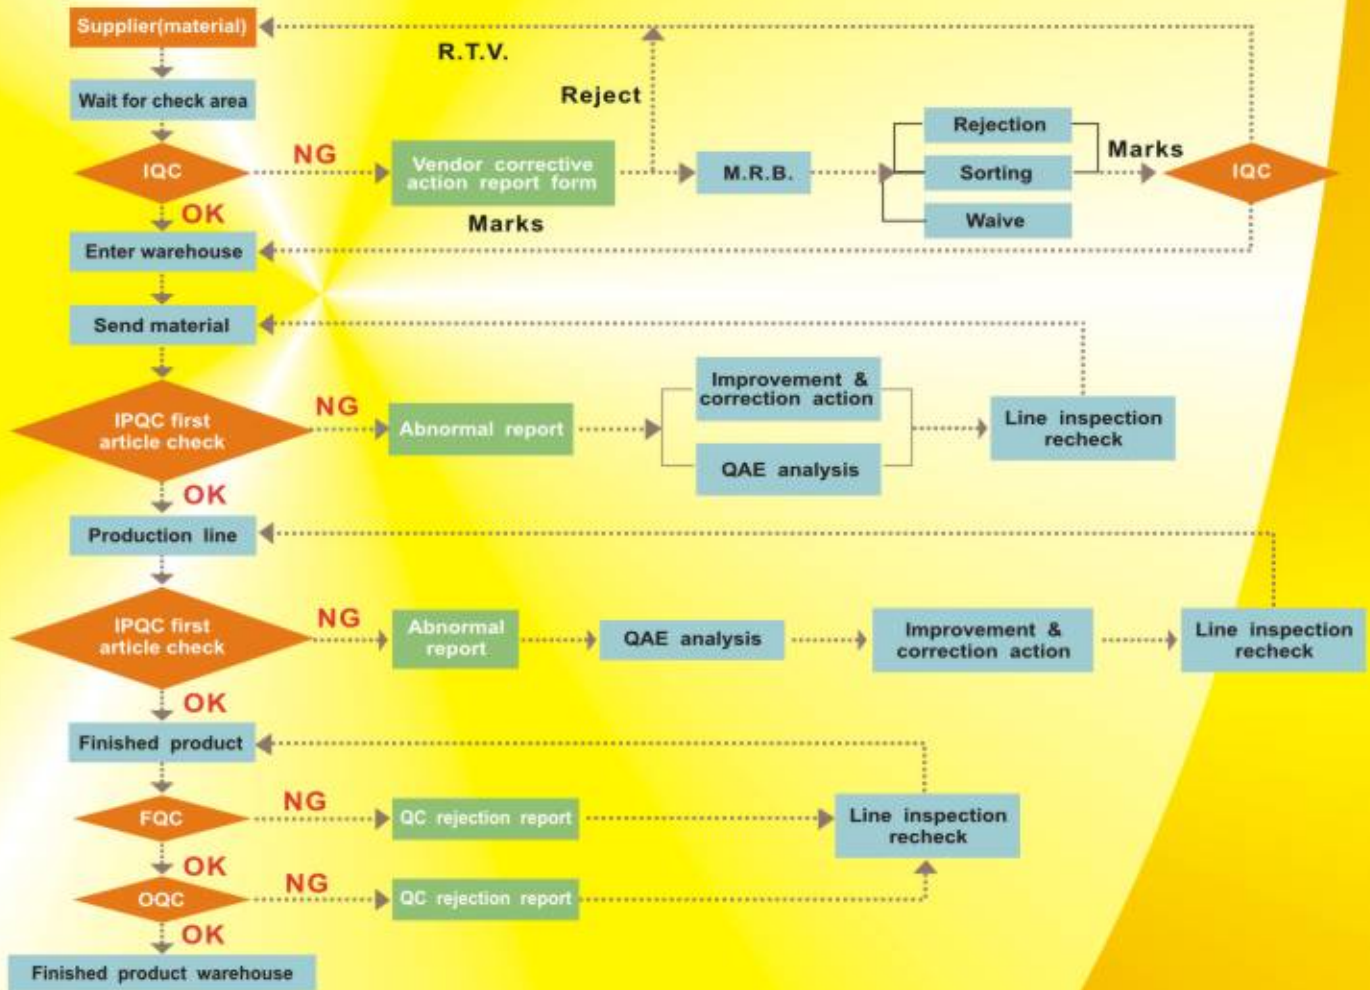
Supplier(material)

R.T.V.

Reject

Wait for check area

IQC

NG

Vendor corrective action report form

M.R.B.

Rejection

Sorting

Waive

Marks

IQC

OK

Marks

Enter warehouse

Send material

IPQC first article check

NG

Abnormal report

Improvement & correction action

QAE analysis

Line inspection recheck

OK

Production line

IPQC first article check

NG

Abnormal report

QAE analysis

Improvement & correction action

Line inspection recheck

OK

Finished product

FQC

NG

QC rejection report

Line inspection recheck

OK

OQC

NG

QC rejection report

OK

Finished product warehouse